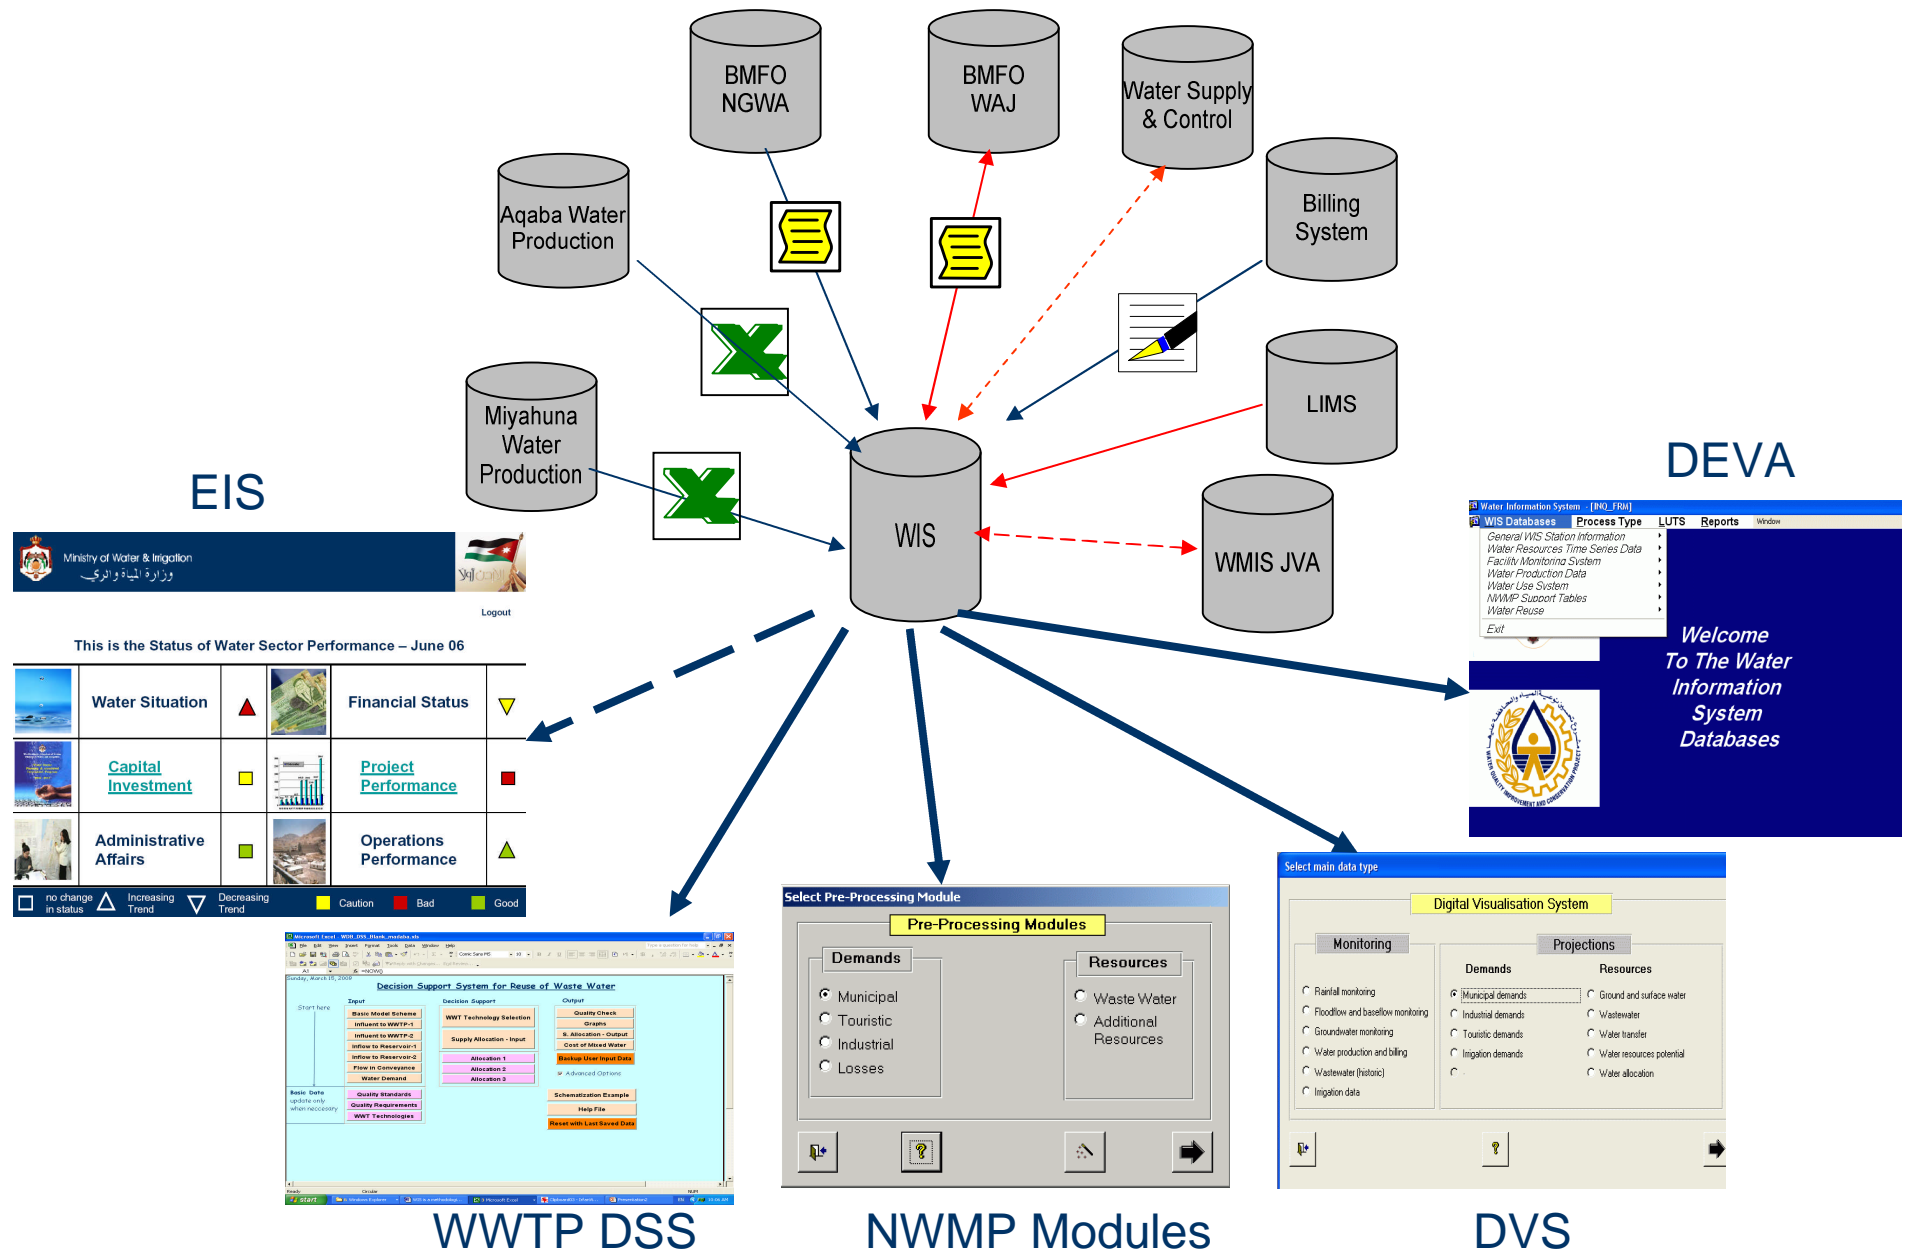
BMFO NGWA

BMFO WAJ

Water Supply & Control

Aqaba Water Production

Billing System

Miyahuna Water Production

LIMS

WIS

WMIS JVA

EIS

DEVA

Ministry of Water & Irrigation
وزارة المياه والري

Logout

This is the Status of Water Sector Performance – June 06

| Water Situation | | Financial Status | |
|---|---|---|---|
| Capital Investment | | Project Performance | |
| Administrative Affairs | | Operations Performance | |

no change in status | Increasing Trend | Decreasing Trend | Caution | Bad | Good

Water Information System - [INQ_FRM]
WIS Databases | Process Type | LUTS | Reports | Window

General WIS Station Information
Water Resources Time Series Data
Facility Monitoring System
Water Production Data
Water Use System
NWMP Support Tables
Water Reuse
Exit

Welcome To The Water Information System Databases

Decision Support System for Reuse of Waste Water

Start here

Input
Basic Model Scheme
Influent to WWTP-1
Influent to WWTP-2
Inflow to Reservoir-1
Inflow to Reservoir-2
Flow in Conveyance
Water Demand

Decision Support
WWT Technology Selection
Supply Allocation - Input
Allocation 1
Allocation 2
Allocation 3

Output
Quality Check
Graphs
S. Allocation - Output
Cost of Mixed Water
Backup User Input Data
Advanced Options

Basic Data update only when neccessary
Quality Standards
Quality Requirements
WWT Technologies

Schematization Example
Help File
Reset with Last Saved Data

Select Pre-Processing Module
Pre-Processing Modules
Demands
Municipal
Touristic
Industrial
Losses
Resources
Waste Water
Additional Resources

Select main data type
Digital Visualisation System
Monitoring
Rainfall monitoring
Floodflow and baseflow monitoring
Groundwater monitoring
Water production and billing
Wastewater (historic)
Irrigation data
Projections
Demands
Municipal demands
Industrial demands
Touristic demands
Irrigation demands
Resources
Ground and surface water
Wastewater
Water transfer
Water resources potential
Water allocation

WWTP DSS

NWMP Modules

DVS